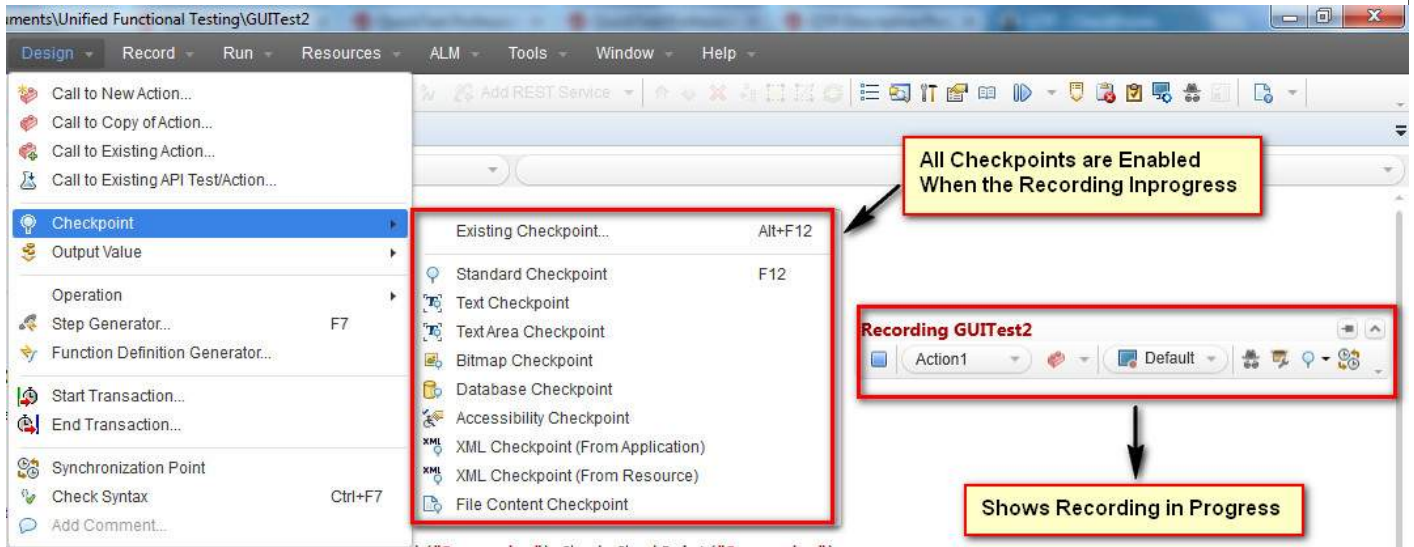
uments\Unified Functional Testing\GUITest2

Design Record Run Resources ALM Tools Window Help

Add REST Service

Call to New Action...
Call to Copy of Action...
Call to Existing Action...
Call to Existing API Test/Action...

Checkpoint
Output Value

Operation
Step Generator... F7
Function Definition Generator...

Start Transaction...
End Transaction...

Synchronization Point
Check Syntax Ctrl+F7
Add Comment...

Existing Checkpoint... Alt+F12

Standard Checkpoint F12
Text Checkpoint
Text Area Checkpoint
Bitmap Checkpoint
Database Checkpoint
Accessibility Checkpoint
XML Checkpoint (From Application)
XML Checkpoint (From Resource)
File Content Checkpoint

All Checkpoints are Enabled When the Recording Inprogress

Recording GUITest2
Action1
Default

Shows Recording in Progress